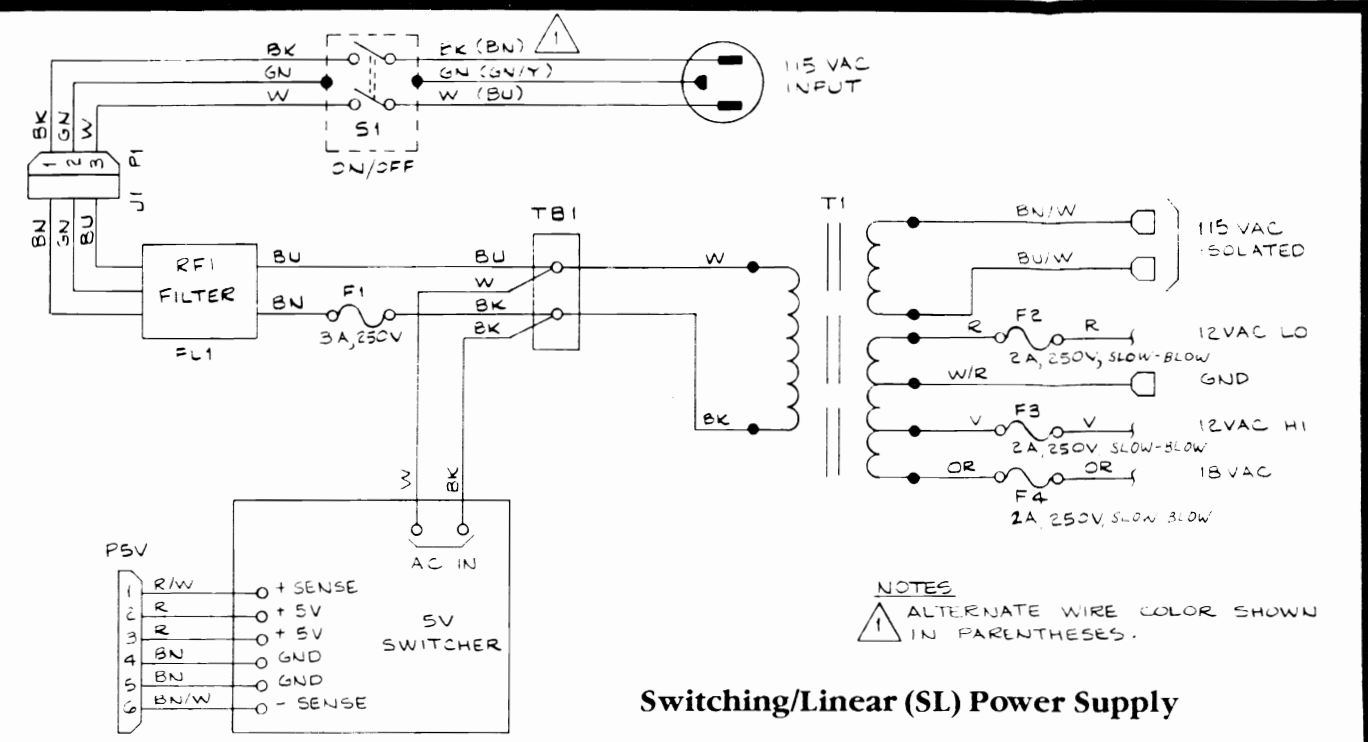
BK
GN
W
EK (BN)
GN (GN/Y)
W (BU)
1
115 VAC
INPUT
S1
ON/OFF
BK GN W
1 2 3
P1
J1
BN GN BU
RFI
FILTER
FL1
BU
BN
F1
3A, 250V
TB1
BU
W
BK
BK
W
BK
T1
BN/W
BU/W
115 VAC
ISOLATED
R
F2
R
2A, 250V, SLOW-BLOW
12VAC LO
W/R
GND
V
F3
V
2A, 250V, SLOW-BLOW
12VAC HI
OR
OR
F4
2A, 250V, SLOW-BLOW
18VAC
3
BK
AC IN
5V
SWITCHER
P5V
1 R/W + SENSE
2 R + 5V
3 R + 5V
4 BN GND
5 BN GND
6 BN/W - SENSE
NOTES
1 ALTERNATE WIRE COLOR SHOWN IN PARENTHESES.

Switching/Linear (SL) Power Supply